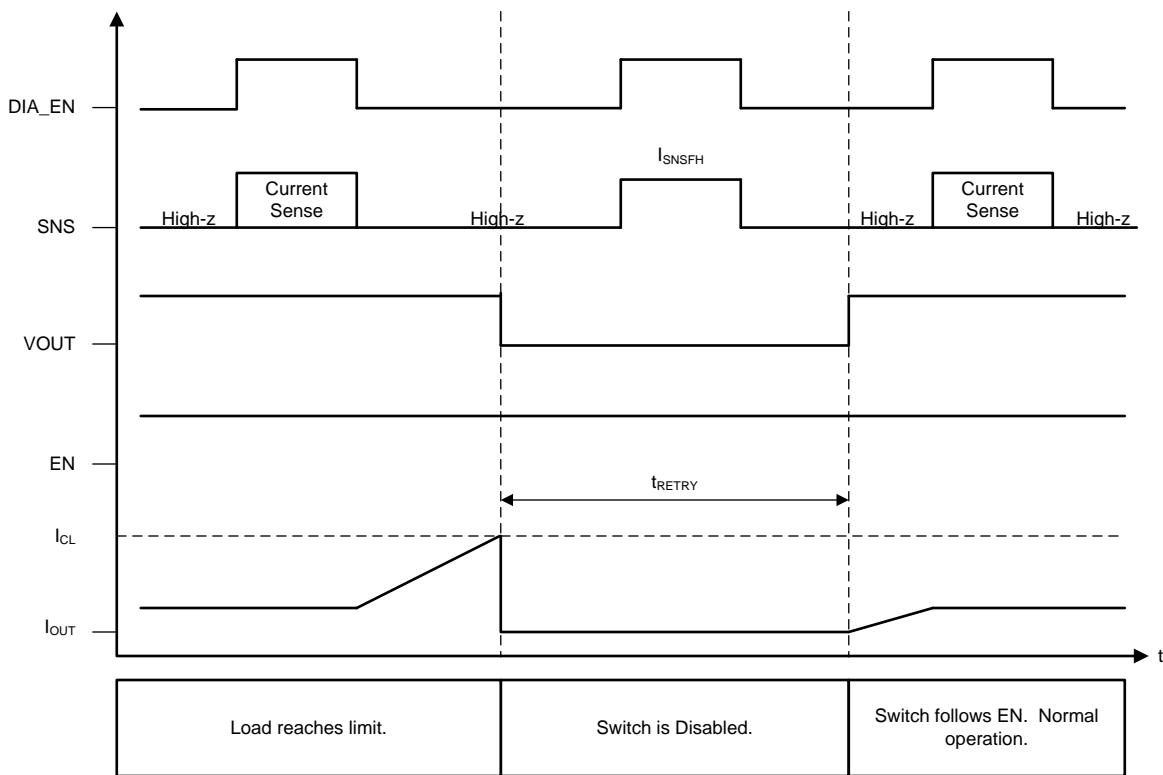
DIA_EN

$I_{SNSFH}$

SNS

High-z

Current Sense

High-z

High-z

Current Sense

High-z

VOUT

EN

$t_{RETRY}$

$I_{CL}$

$I_{OUT}$

t

| Load reaches limit. | Switch is Disabled. | Switch follows EN. Normal operation. |
|---|---|---|